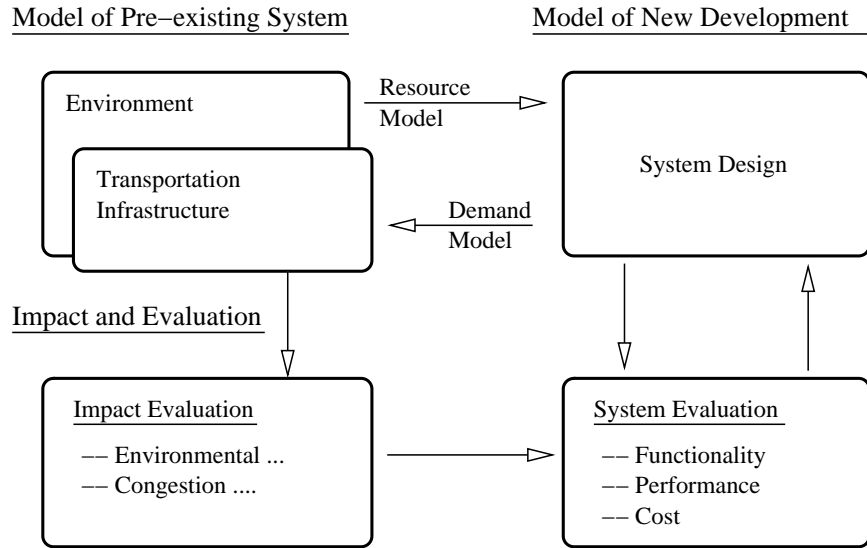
Model of Pre−existing System

Model of New Development

Environment

Resource Model

System Design

Transportation Infrastructure

Demand Model

Impact and Evaluation

Impact Evaluation

−− Environmental ...
−− Congestion ....

System Evaluation

−− Functionality
−− Performance
−− Cost